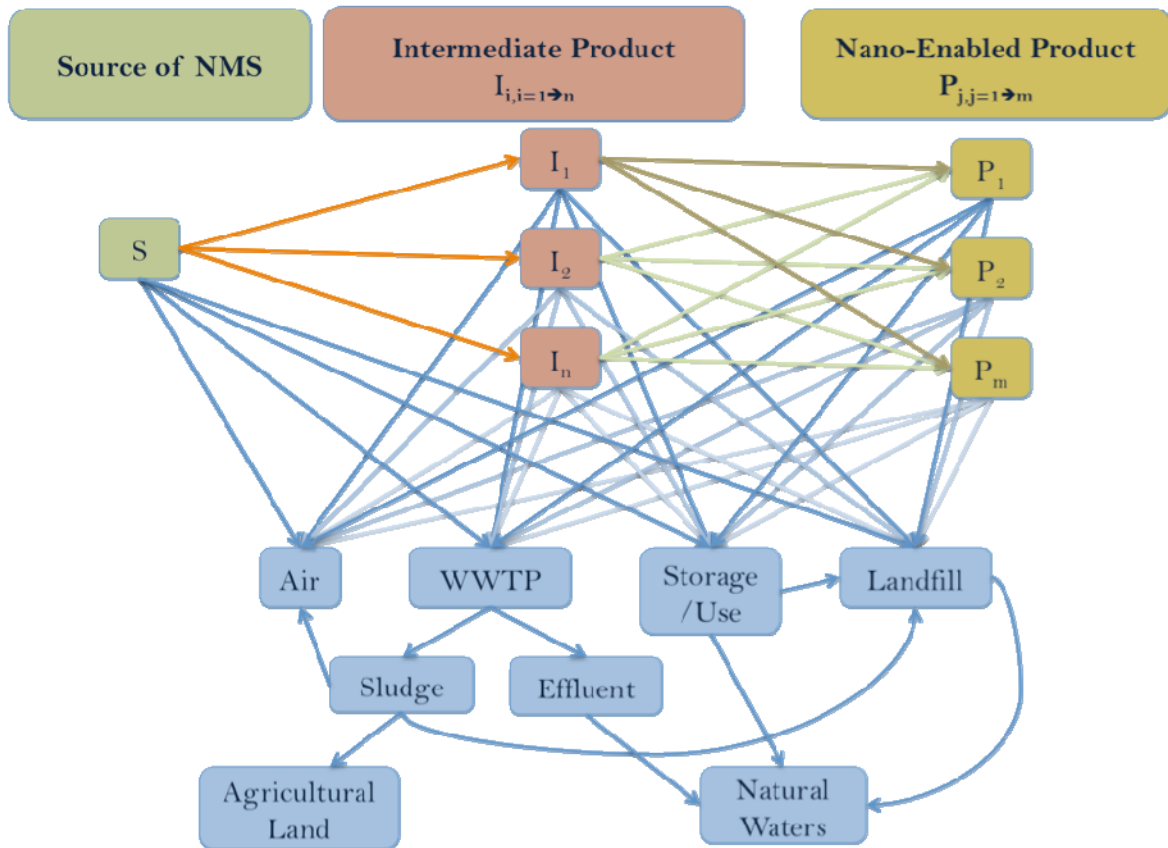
Source of NMS

Intermediate Product
$I_{i,i=1\rightarrow n}$

Nano-Enabled Product
$P_{j,j=1\rightarrow m}$

S

$I_1$

$I_2$

$I_n$

$P_1$

$P_2$

$P_m$

Air

WWTP

Storage /Use

Landfill

Sludge

Effluent

Agricultural Land

Natural Waters